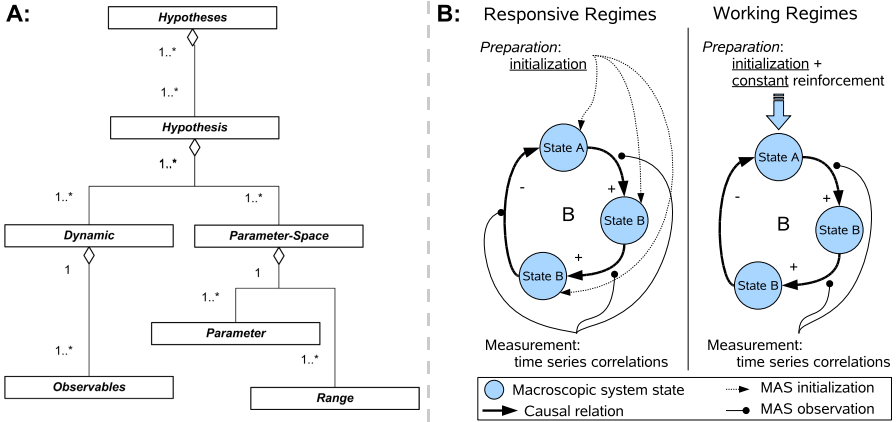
A:

Hypotheses

1..*

1..*

Hypothesis

1..*

1..*

1..*

Dynamic

Parameter-Space

1

1

1..*

Parameter

1..*

1..*

Observables

Range

B:

Responsive Regimes

Preparation: initialization

State A

+

B

State B

-

+

State B

Measurement: time series correlations

Working Regimes

Preparation: initialization + constant reinforcement

State A

-

+

B

State B

+

State B

Measurement: time series correlations

Macroscopic system state

Causal relation

MAS initialization

MAS observation